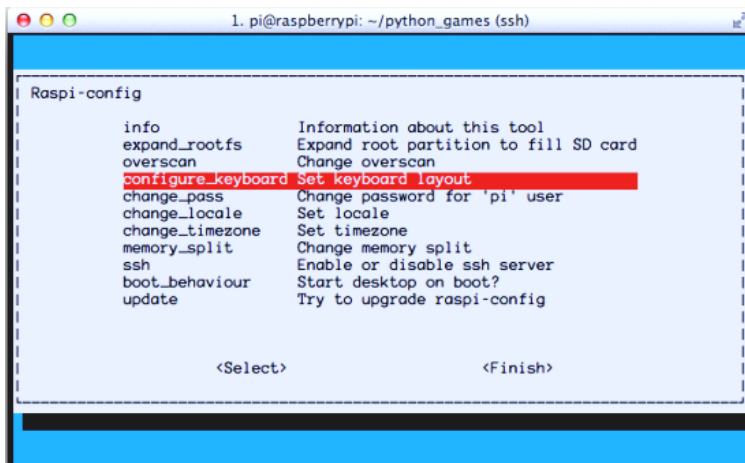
1. pi@raspberrypi: ~/python_games (ssh)

Raspi-config

| | |
|---|---|
| info | Information about this tool |
| expand_rootfs | Expand root partition to fill SD card |
| overscan | Change overscan |
| configure_keyboard | Set keyboard layout |
| change_pass | Change password for 'pi' user |
| change_locale | Set locale |
| change_timezone | Set timezone |
| memory_split | Change memory split |
| ssh | Enable or disable ssh server |
| boot_behaviour | Start desktop on boot? |
| update | Try to upgrade raspi-config |

<Select> <Finish>